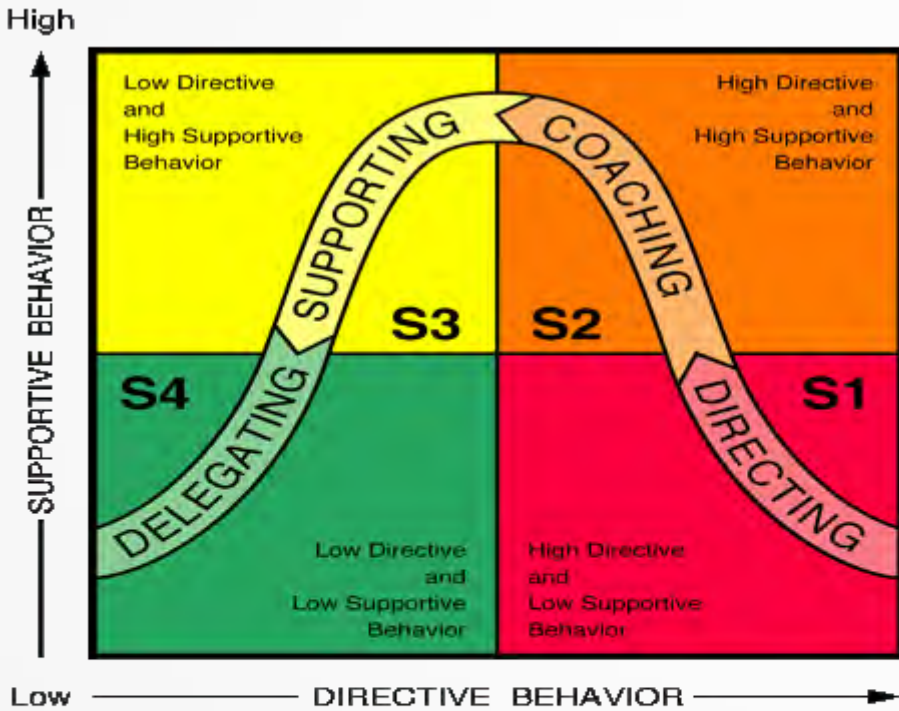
High

SUPPORTIVE BEHAVIOR

Low Directive and High Supportive Behavior

High Directive and High Supportive Behavior

SUPPORTING

COACHING

S3

S2

S4

S1

DELEGATING

DIRECTING

Low Directive and Low Supportive Behavior

High Directive and Low Supportive Behavior

Low

DIRECTIVE BEHAVIOR